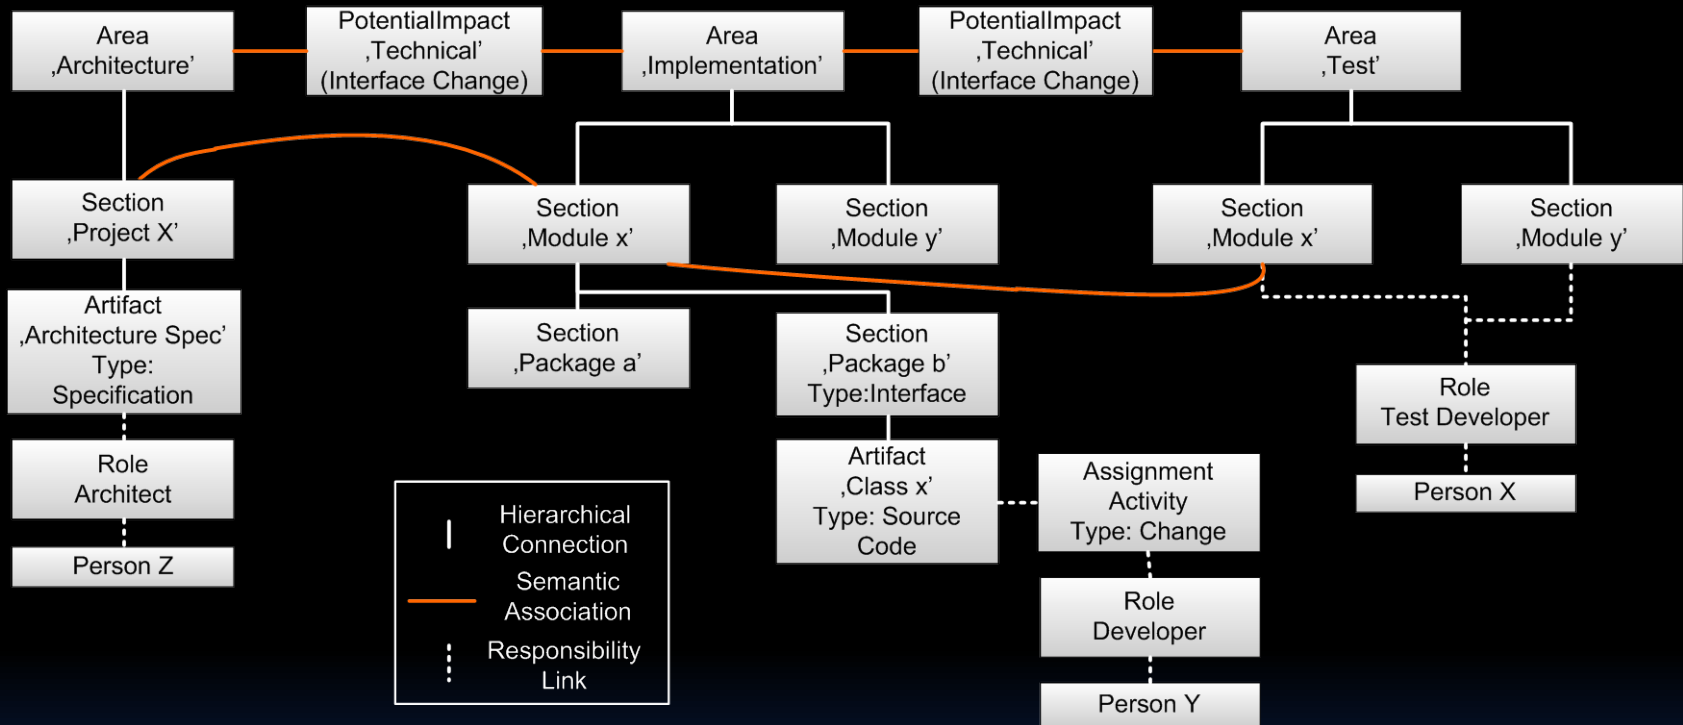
Area
‚Architecture'

PotentialImpact
‚Technical'
(Interface Change)

Area
‚Implementation'

PotentialImpact
‚Technical'
(Interface Change)

Area
‚Test'

Section
‚Project X'

Section
‚Module x'

Section
‚Module y'

Section
‚Module x'

Section
‚Module y'

Artifact
‚Architecture Spec'
Type:
Specification

Section
‚Package a'

Section
‚Package b'
Type:Interface

Role
Test Developer

Person X

Role
Architect

Person Z

Artifact
‚Class x'
Type: Source
Code

Assignment
Activity
Type: Change

Role
Developer

Person Y

Hierarchical
Connection

Semantic
Association

Responsibility
Link